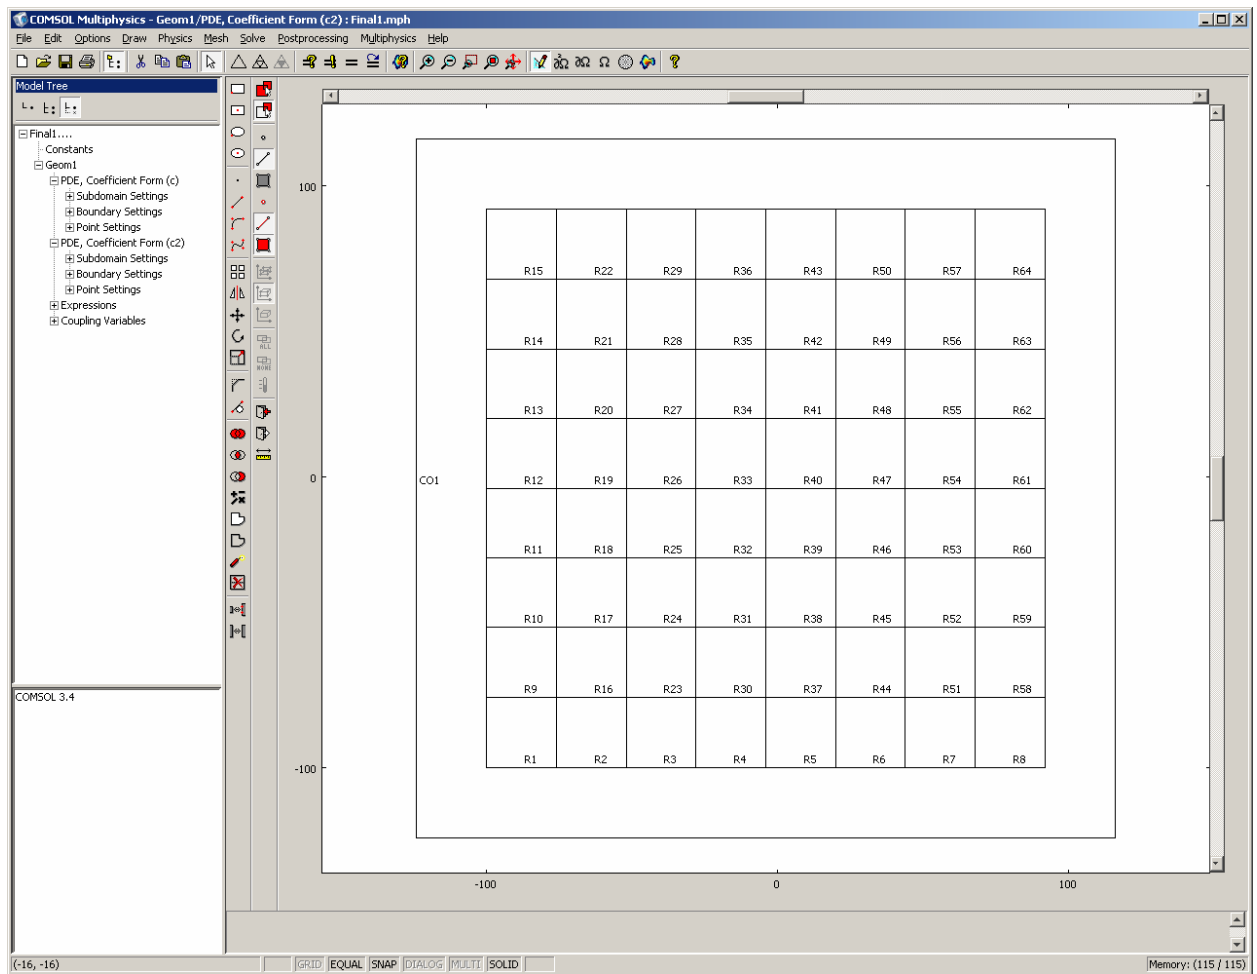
COMSOL Multiphysics - Geom1/PDE, Coefficient Form (c2) : Final1.mph

File Edit Options Draw Physics Mesh Solve Postprocessing Multiphysics Help

Model Tree

Final1....
Constants
Geom1
PDE, Coefficient Form (c)
Subdomain Settings
Boundary Settings
Point Settings
PDE, Coefficient Form (c2)
Subdomain Settings
Boundary Settings
Point Settings
Expressions
Coupling Variables

COMSOL 3.4

100

0

-100

CO1

| R15 | R22 | R29 | R36 | R43 | R50 | R57 | R64 |
|---|---|---|---|---|---|---|---|
| R14 | R21 | R28 | R35 | R42 | R49 | R56 | R63 |
| R13 | R20 | R27 | R34 | R41 | R48 | R55 | R62 |
| R12 | R19 | R26 | R33 | R40 | R47 | R54 | R61 |
| R11 | R18 | R25 | R32 | R39 | R46 | R53 | R60 |
| R10 | R17 | R24 | R31 | R38 | R45 | R52 | R59 |
| R9 | R16 | R23 | R30 | R37 | R44 | R51 | R58 |
| R1 | R2 | R3 | R4 | R5 | R6 | R7 | R8 |

-100 0 100

(-16, -16) GRID EQUAL SNAP DIALOG MULTI SOLID Memory: (115 / 115)